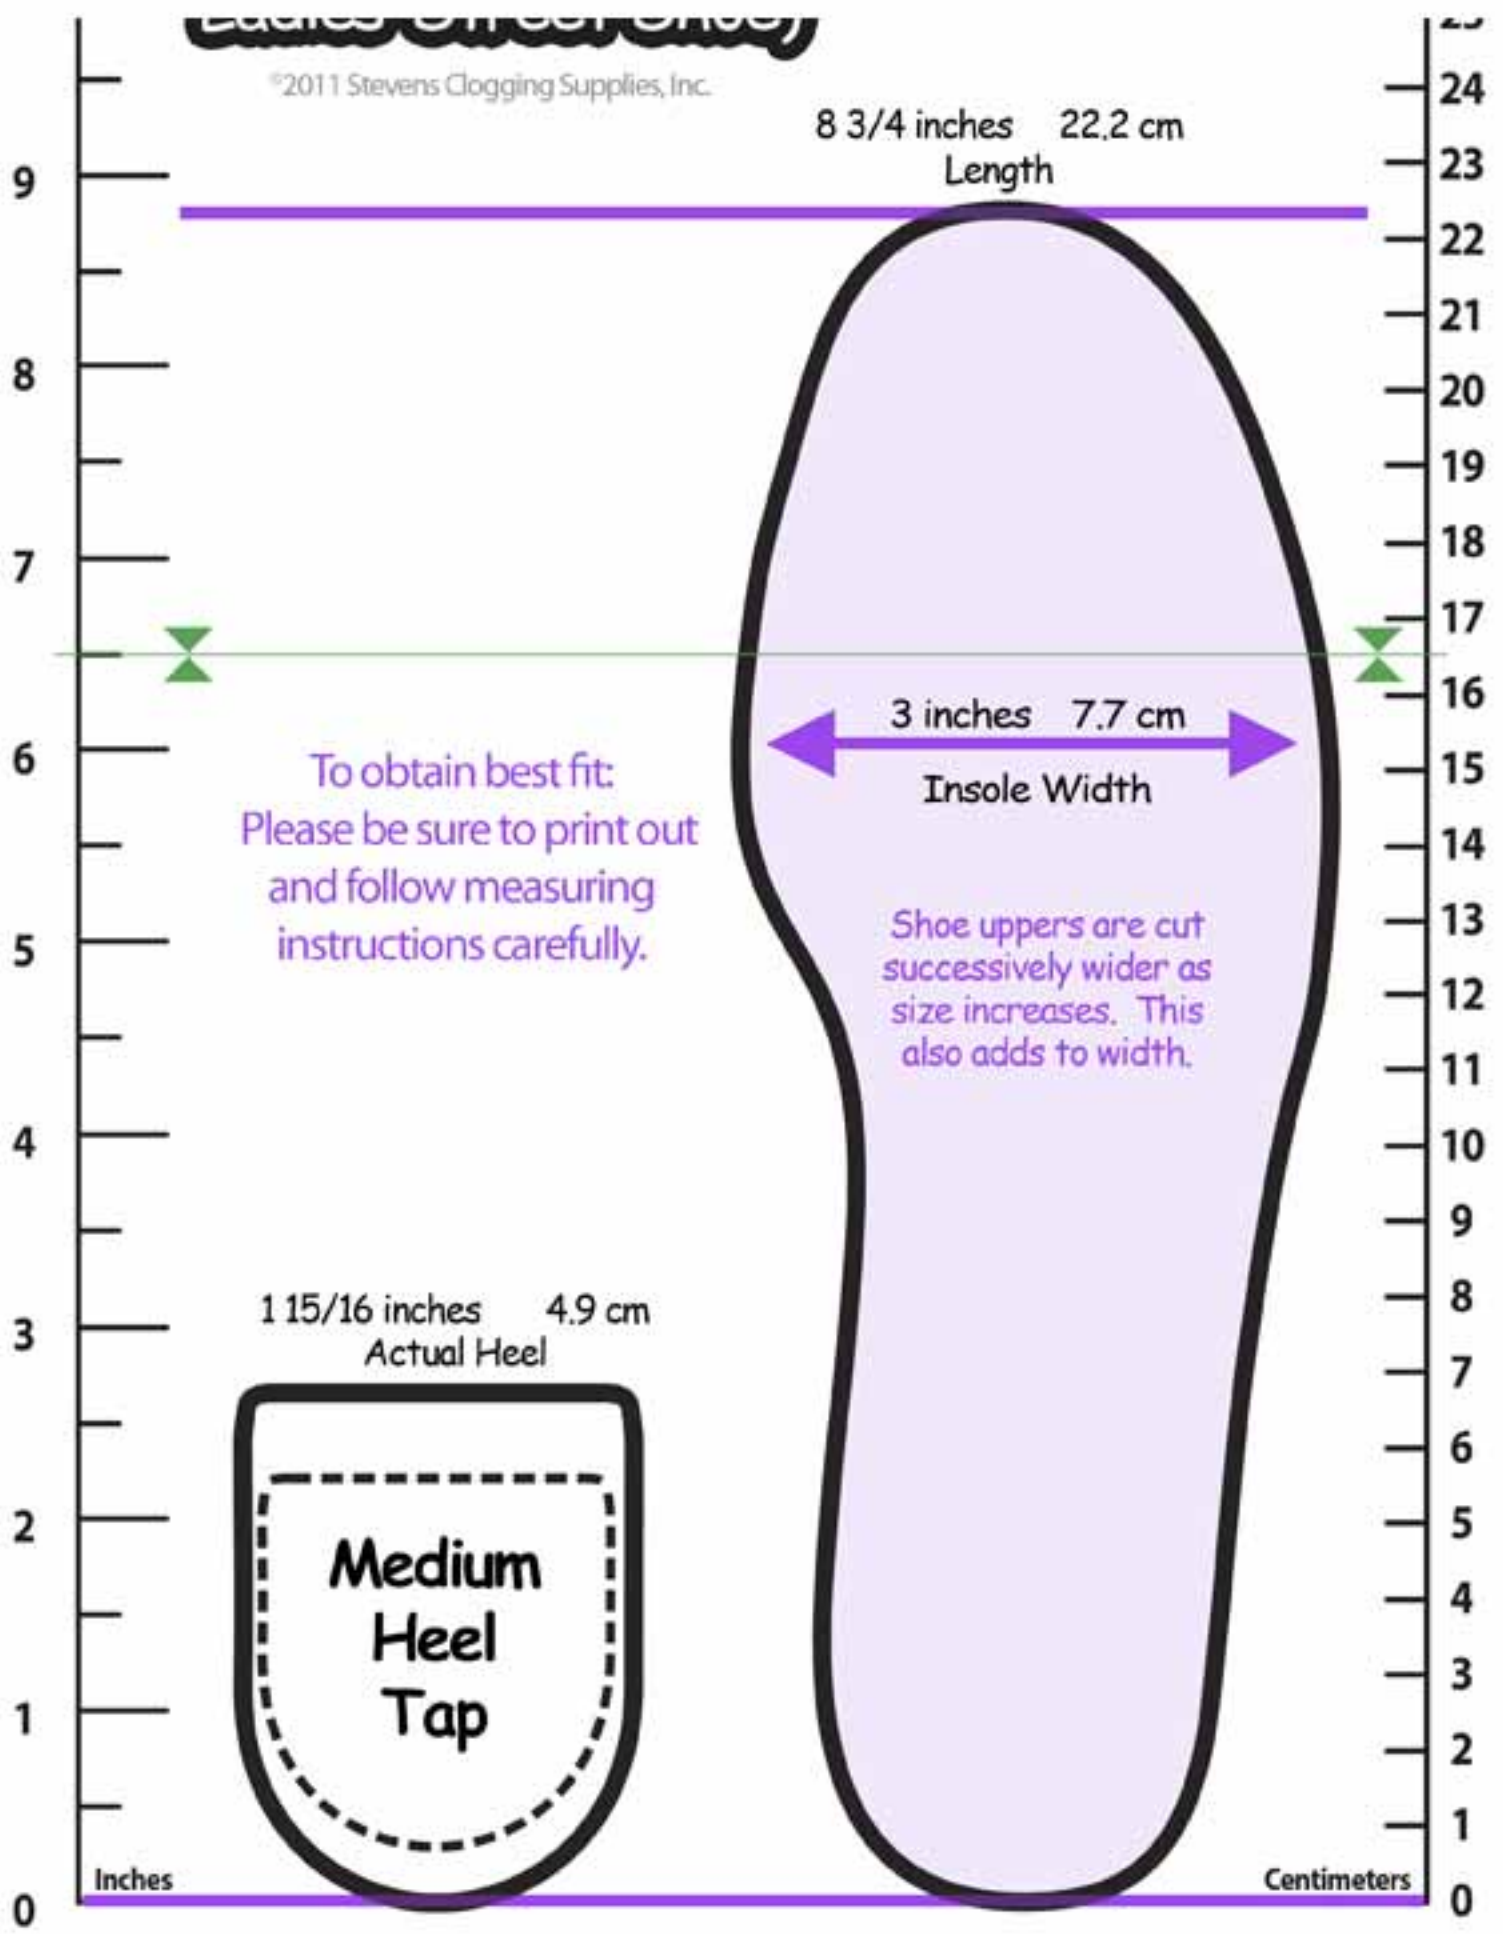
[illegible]

©2011 Stevens Clogging Supplies, Inc.

8 3/4 inches 22.2 cm
Length

3 inches 7.7 cm
Insole Width

To obtain best fit:
Please be sure to print out and follow measuring instructions carefully.

Shoe uppers are cut successively wider as size increases. This also adds to width.

1 15/16 inches 4.9 cm
Actual Heel

Medium Heel Tap

9
8
7
6
5
4
3
2
1
0
Inches

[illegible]
24
23
22
21
20
19
18
17
16
15
14
13
12
11
10
9
8
7
6
5
4
3
2
1
0
Centimeters